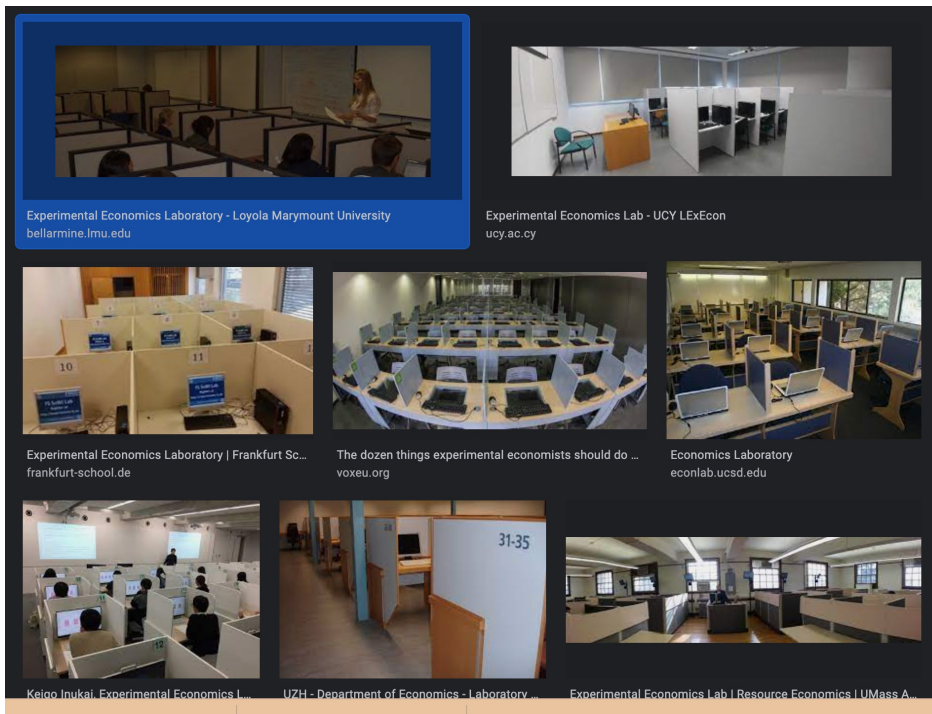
Experimental Economics Laboratory - Loyola Marymount University
bellarmine.lmu.edu

Experimental Economics Lab - UCY LExEcon
ucy.ac.cy

10

11

FS SoBE Lab

FS SoBE Lab

Experimental Economics Laboratory | Frankfurt Sc...
frankfurt-school.de

The dozen things experimental economists should do ...
voxeu.org

Economics Laboratory
econlab.ucsd.edu

11

12

31-35

Keigo Inukai, Experimental Economics L...

UZH - Department of Economics - Laboratory ...

Experimental Economics Lab | Resource Economics | UMass A...